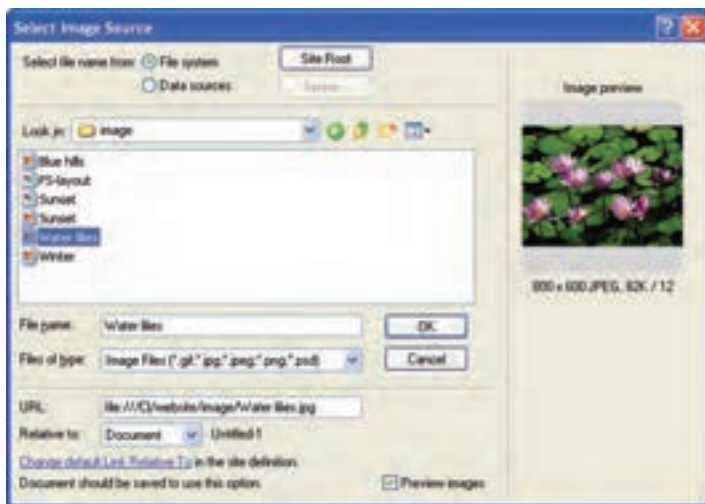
Select Image Source

Select file name from: File system
Data sources:

Site Root

Server

Image preview

Look in: image

Blue hills
PS-layout
Sunset
Sunset
Water lilies
Winter

800 x 600 JPEG, 82K / 12

File name: Water lilies

OK

Files of type: Image Files (*.gif;*.jpg;*.jpeg;*.png;*.psd)

Cancel

URL: file:///C|/website/image/Water lilies.jpg

Relative to: Document Untitled-1

Change default Link Relative To in the site definition.

Document should be saved to use this option.

Preview images